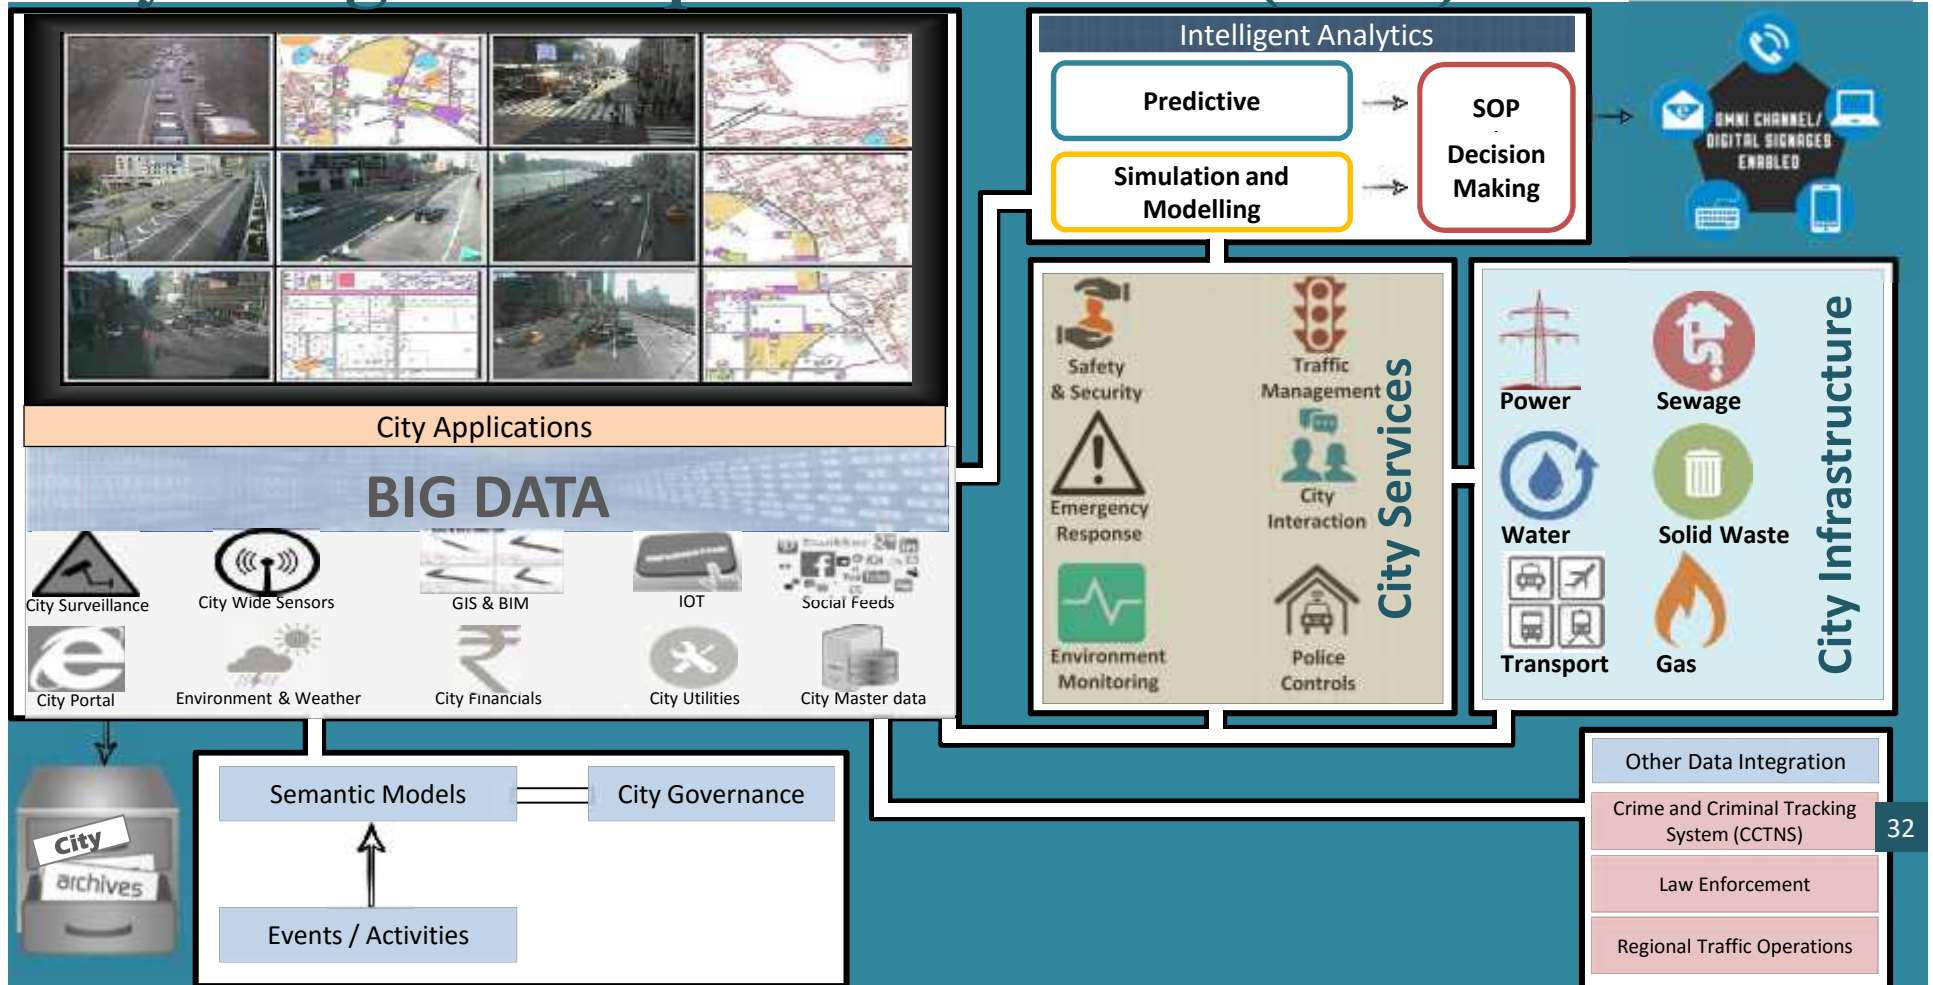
City Applications

BIG DATA

City Surveillance
City Wide Sensors
GIS & BIM
IOT
Social Feeds
City Portal
Environment & Weather
City Financials
City Utilities
City Master data

City
archives

Semantic Models
City Governance
Events / Activities

Intelligent Analytics
Predictive
Simulation and Modelling
SOP
Decision Making

OMNI CHANNEL/ DIGITAL SIGNAGES ENABLED

Safety & Security
Traffic Management
Emergency Response
City Interaction
Environment Monitoring
Police Controls
City Services

Power
Sewage
Water
Solid Waste
Transport
Gas
City Infrastructure

Other Data Integration
Crime and Criminal Tracking System (CCTNS)
Law Enforcement
Regional Traffic Operations

32